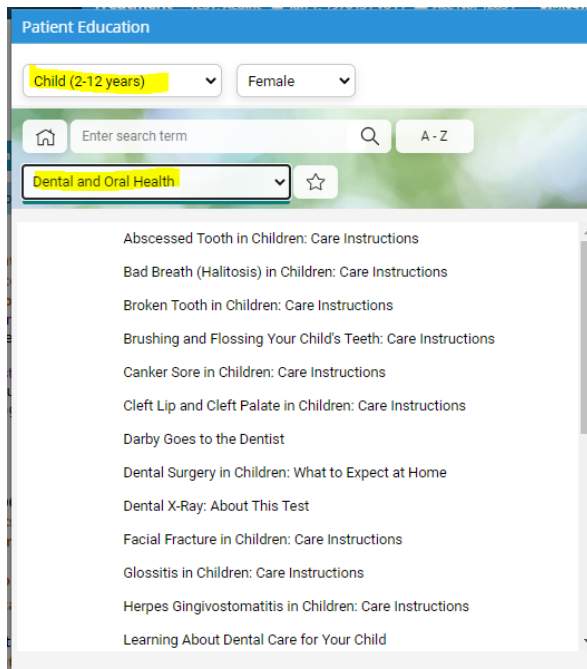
Patient Education

Child (2-12 years)

Female

Enter search term

A - Z

Dental and Oral Health

Abscessed Tooth in Children: Care Instructions

Bad Breath (Halitosis) in Children: Care Instructions

Broken Tooth in Children: Care Instructions

Brushing and Flossing Your Child's Teeth: Care Instructions

Canker Sore in Children: Care Instructions

Cleft Lip and Cleft Palate in Children: Care Instructions

Darby Goes to the Dentist

Dental Surgery in Children: What to Expect at Home

Dental X-Ray: About This Test

Facial Fracture in Children: Care Instructions

Glossitis in Children: Care Instructions

Herpes Gingivostomatitis in Children: Care Instructions

Learning About Dental Care for Your Child